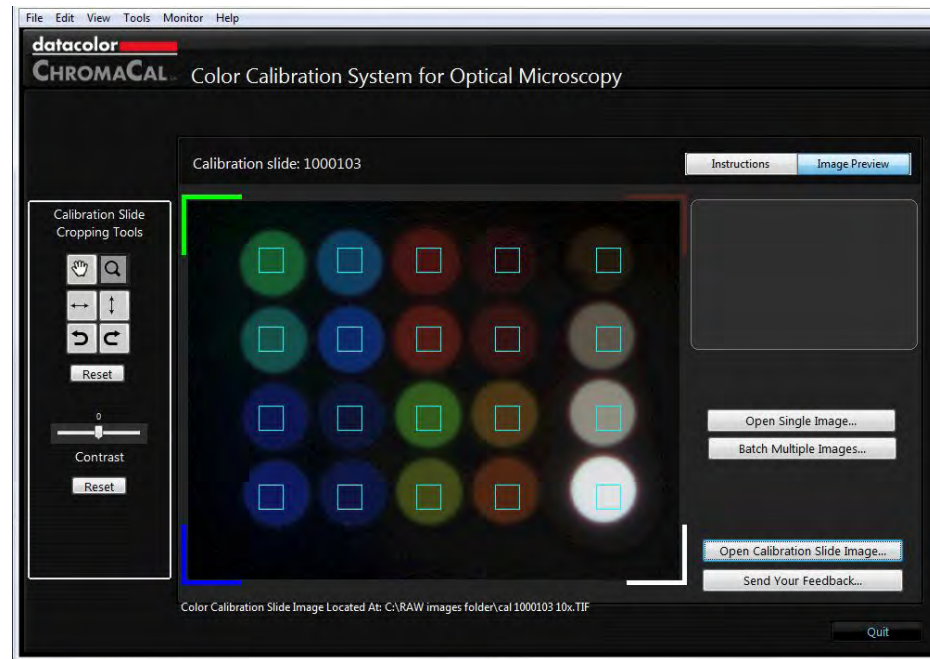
File Edit View Tools Monitor Help

datacolor
CHROMACAL Color Calibration System for Optical Microscopy

Calibration slide: 1000103

Instructions Image Preview

Calibration Slide Cropping Tools

Reset

0

Contrast

Reset

Open Single Image...

Batch Multiple Images...

Open Calibration Slide Image...

Send Your Feedback...

Color Calibration Slide Image Located At: C:\RAW images folder\cal 1000103 10x.TIF

Quit